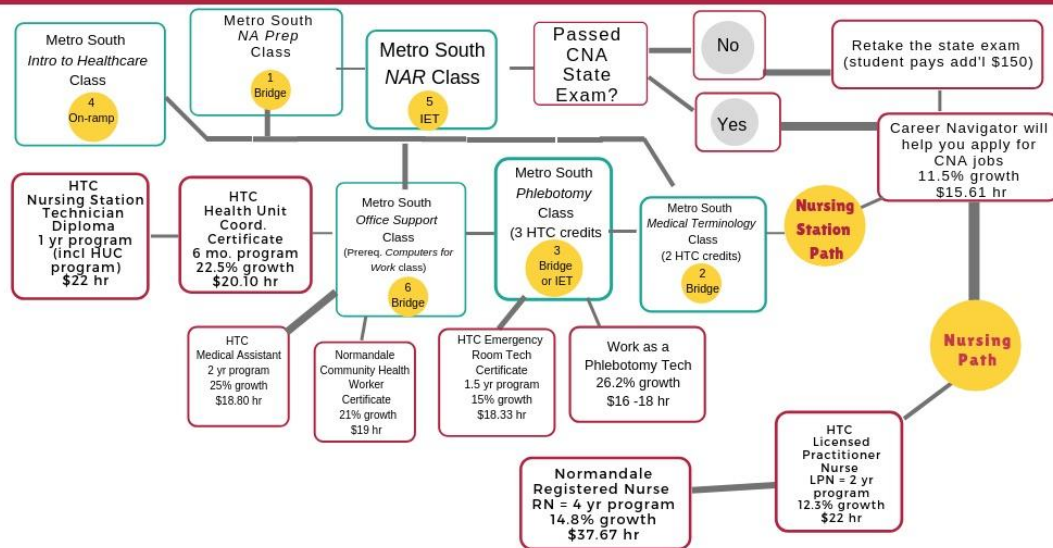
Metro South
*Intro to Healthcare*
Class
4
On-ramp

Metro South
*NA Prep*
Class
1
Bridge

Metro South
*NAR* Class
5
IET

Passed CNA State Exam?

No

Retake the state exam (student pays add'l $150)

Yes

Career Navigator will help you apply for CNA jobs
11.5% growth
$15.61 hr

HTC
Nursing Station Technician Diploma
1 yr program (incl HUC program)
$22 hr

HTC
Health Unit Coord. Certificate
6 mo. program
22.5% growth
$20.10 hr

Metro South
*Office Support*
Class
(Prereq. *Computers for Work* class)
6
Bridge

Metro South
*Phlebotomy*
Class
(3 HTC credits
3
Bridge or IET

Metro South
*Medical Terminology*
Class
(2 HTC credits)
2
Bridge

Nursing Station Path

Nursing Path

HTC
Medical Assistant
2 yr program
25% growth
$18.80 hr

Normandale
Community Health Worker Certificate
21% growth
$19 hr

HTC Emergency Room Tech Certificate
1.5 yr program
15% growth
$18.33 hr

Work as a Phlebotomy Tech
26.2% growth
$16 -18 hr

HTC
Licensed Practitioner Nurse
LPN = 2 yr program
12.3% growth
$22 hr

Normandale
Registered Nurse
RN = 4 yr program
14.8% growth
$37.67 hr